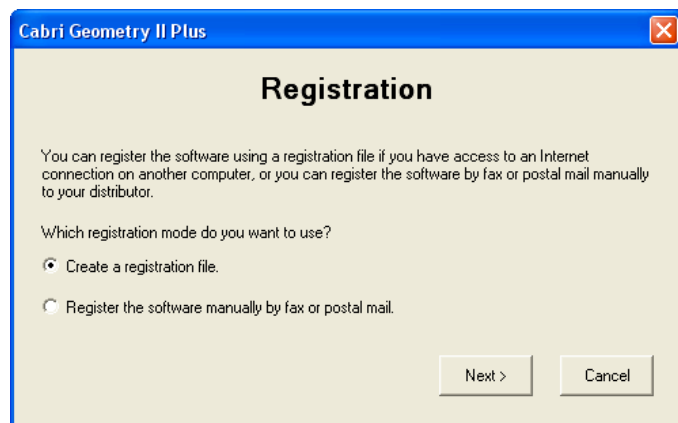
Cabri Geometry II Plus

Registration

You can register the software using a registration file if you have access to an Internet connection on another computer, or you can register the software by fax or postal mail manually to your distributor.

Which registration mode do you want to use?

Create a registration file.

Register the software manually by fax or postal mail.

Next >

Cancel